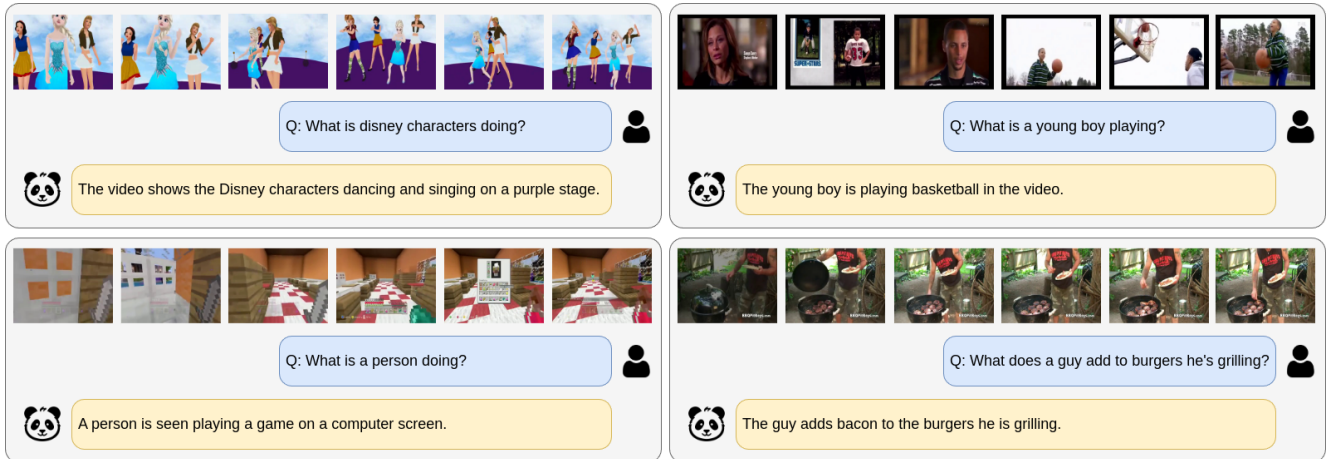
Q: What is disney characters doing?

The video shows the Disney characters dancing and singing on a purple stage.

SUPER-STAR

Q: What is a young boy playing?

The young boy is playing basketball in the video.

Q: What is a person doing?

A person is seen playing a game on a computer screen.

Q: What does a guy add to burgers he's grilling?

The guy adds bacon to the burgers he is grilling.